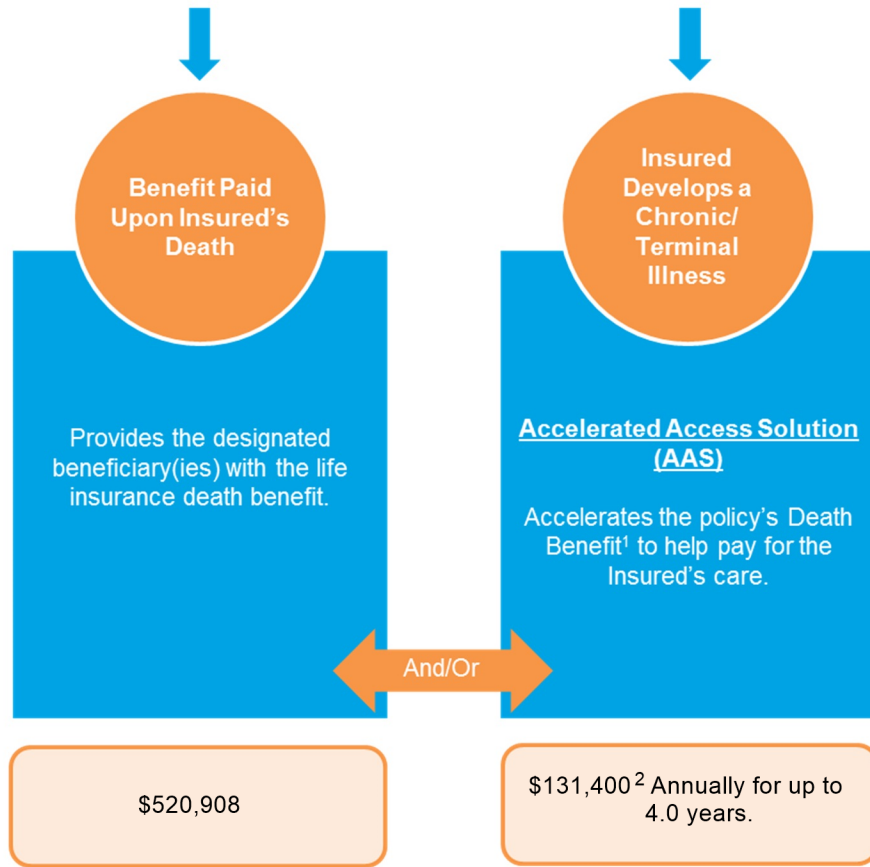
Benefit Paid Upon Insured's Death

Provides the designated beneficiary(ies) with the life insurance death benefit.

Insured Develops a Chronic/ Terminal Illness

Accelerated Access Solution (AAS)

Accelerates the policy's Death Benefit$^1$ to help pay for the Insured's care.

And/Or

$520,908

$131,400$^2$ Annually for up to 4.0 years.